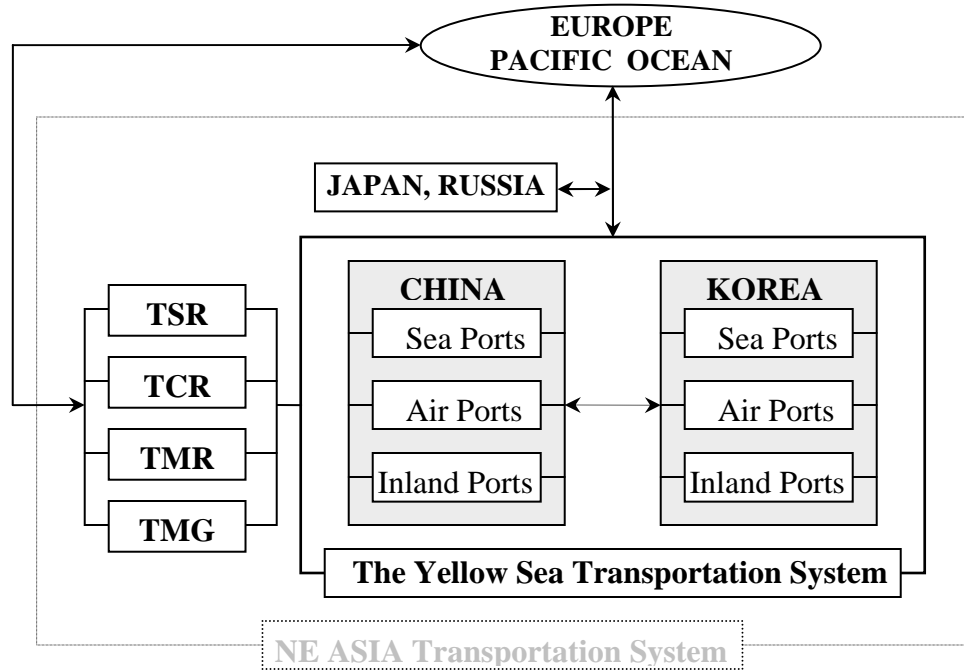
EUROPE
PACIFIC OCEAN

JAPAN, RUSSIA

TSR
TCR
TMR
TMG

CHINA
Sea Ports
Air Ports
Inland Ports

KOREA
Sea Ports
Air Ports
Inland Ports

The Yellow Sea Transportation System

NE ASIA Transportation System